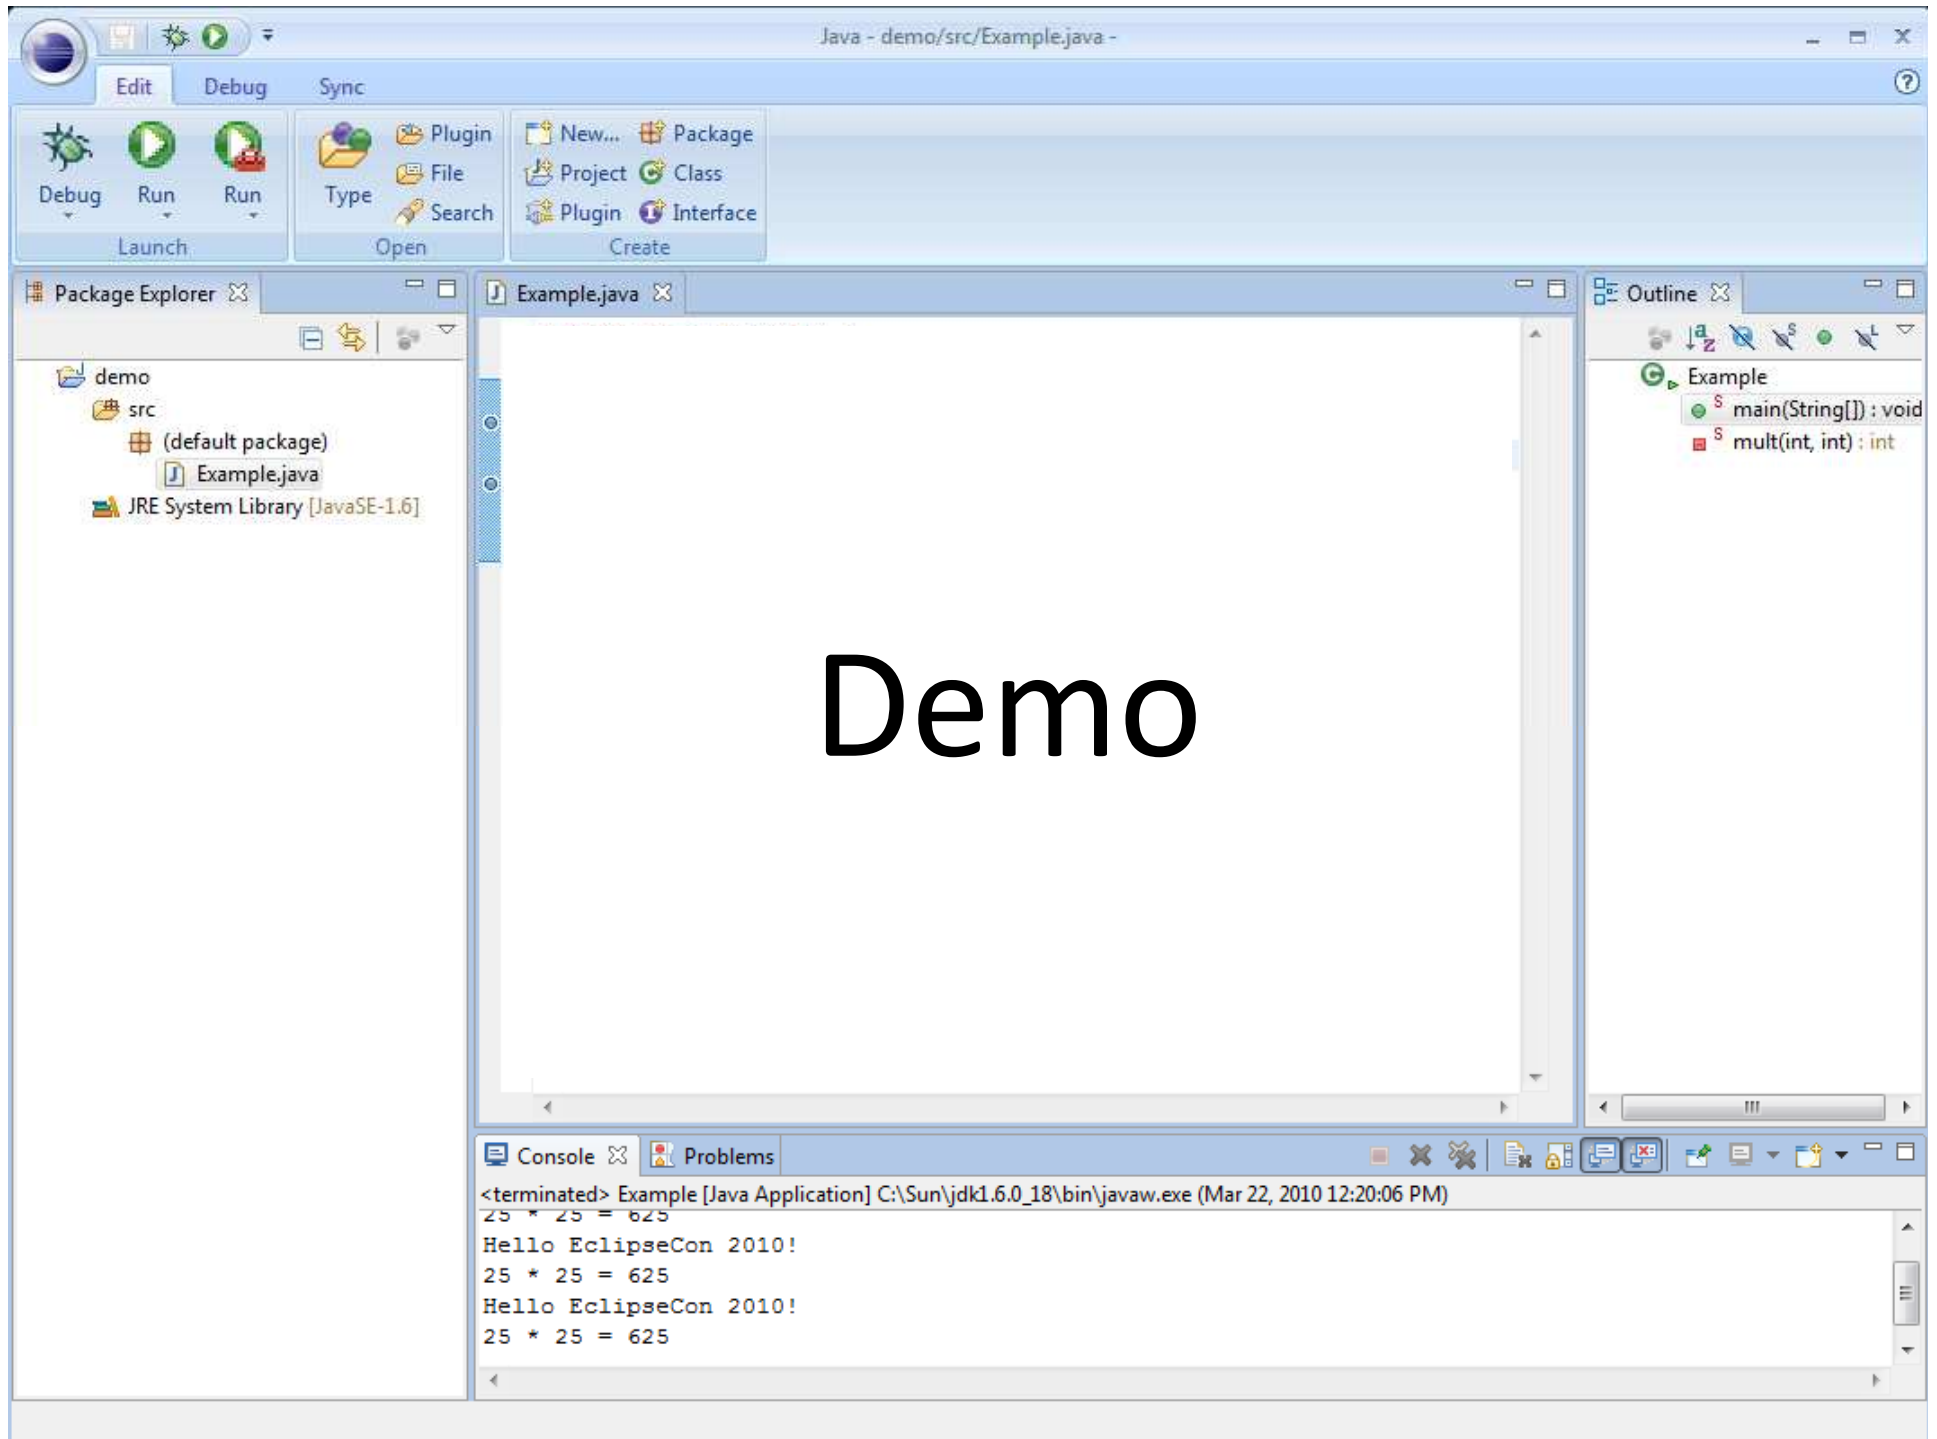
Java - demo/src/Example.java -

Edit Debug Sync

Debug Run Run
Launch

Type Plugin File Search
Open

New... Package Project Class Plugin Interface
Create

Package Explorer

demo
src
(default package)
Example.java
JRE System Library [JavaSE-1.6]

Example.java

Demo

Outline

Example
main(String[]) : void
mult(int, int) : int

Console Problems

<terminated> Example [Java Application] C:\Sun\jdk1.6.0_18\bin\javaw.exe (Mar 22, 2010 12:20:06 PM)
25 * 25 = 625
Hello EclipseCon 2010!
25 * 25 = 625
Hello EclipseCon 2010!
25 * 25 = 625